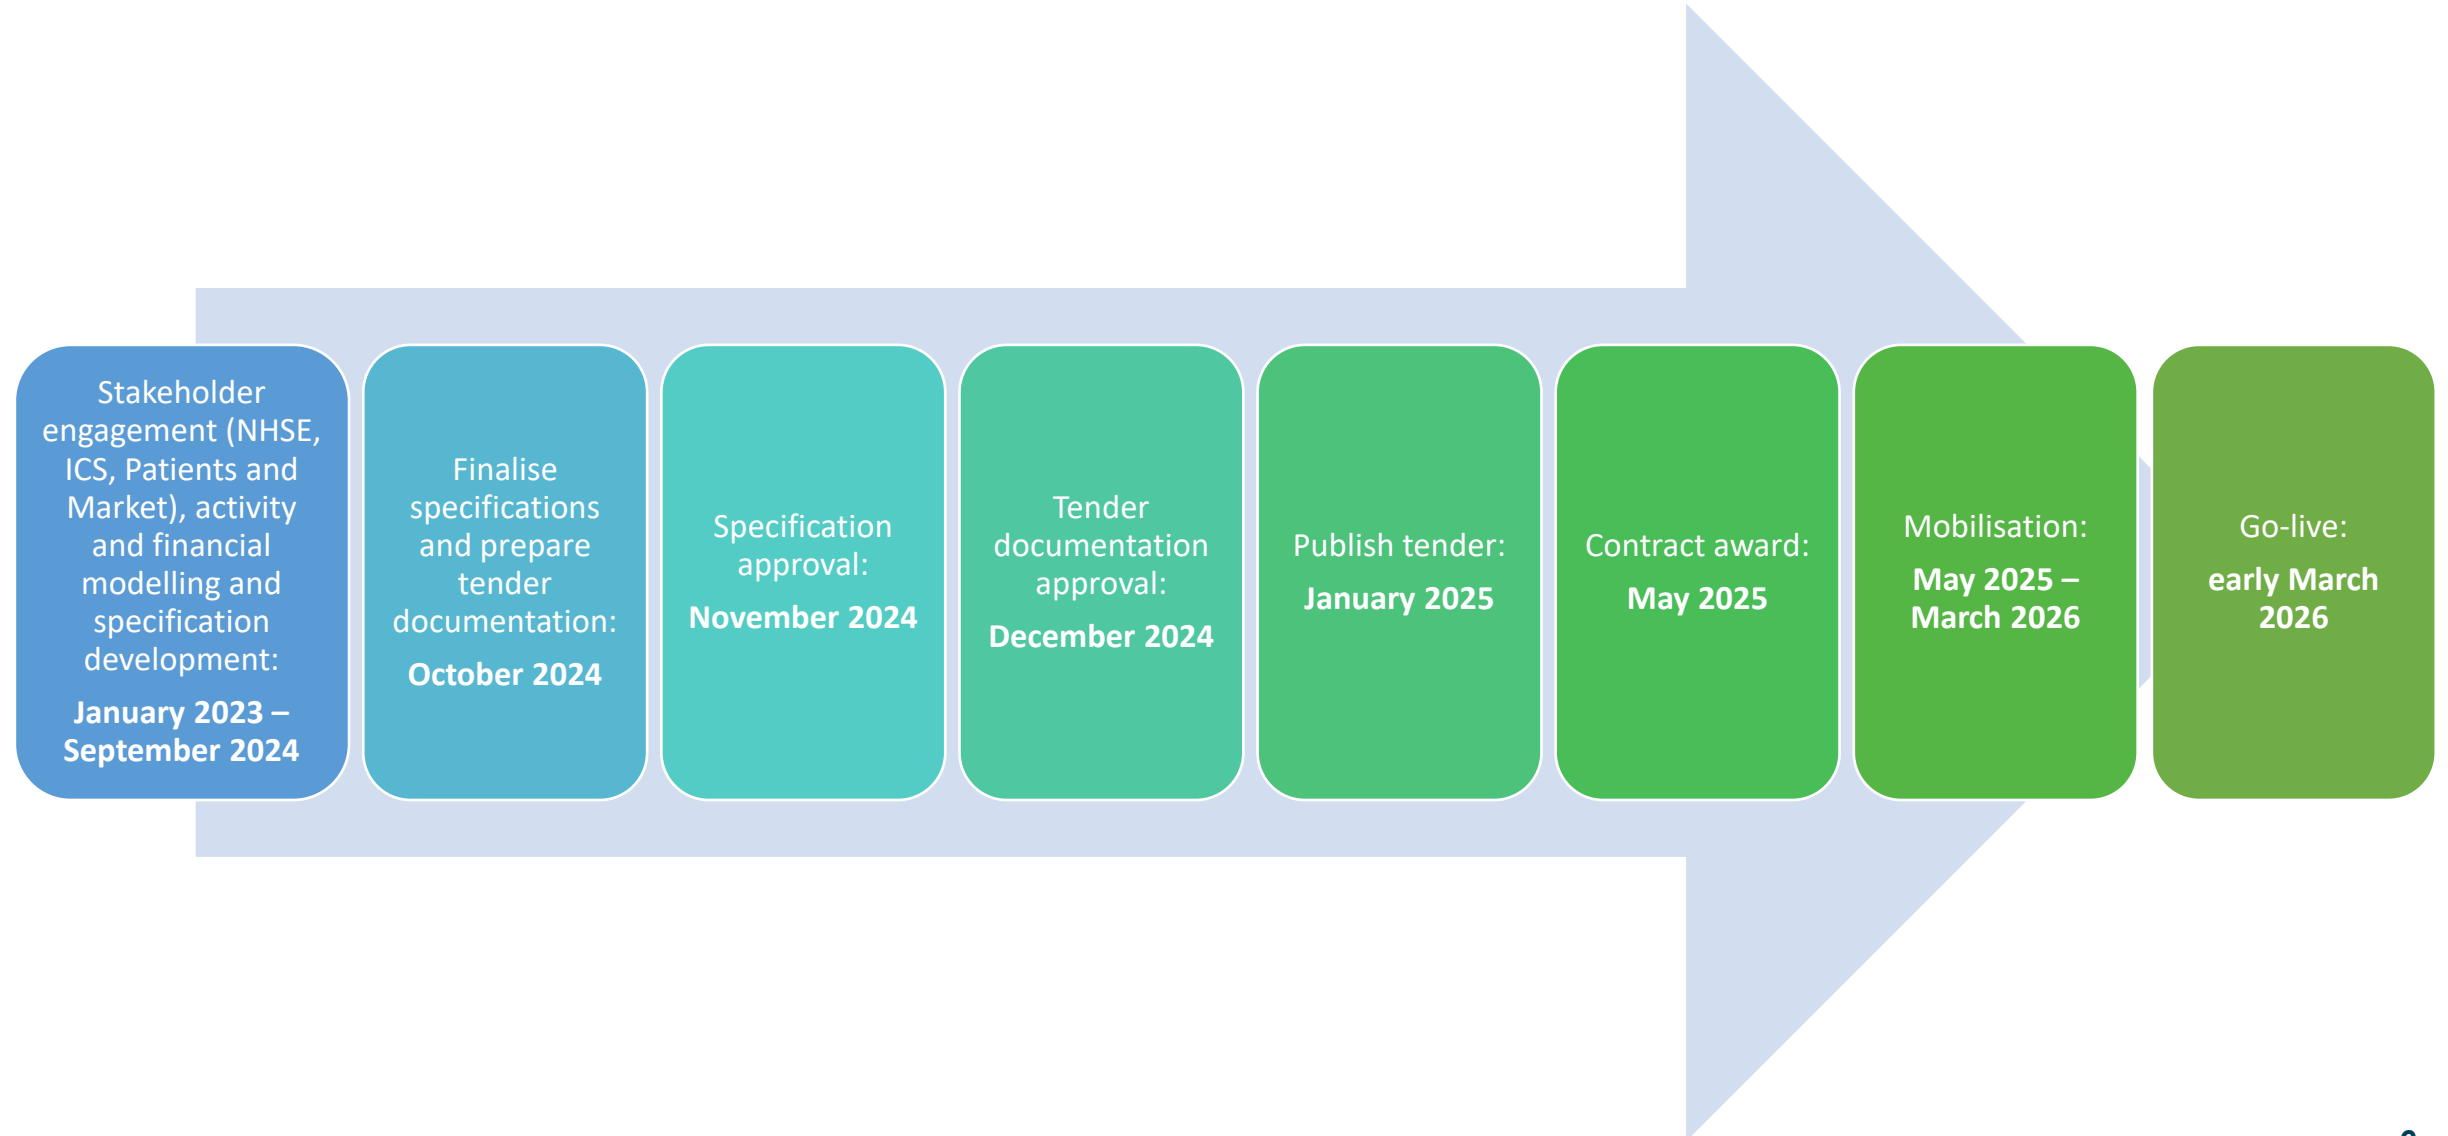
Stakeholder engagement (NHSE, ICS, Patients and Market), activity and financial modelling and specification development:

January 2023 – September 2024

Finalise specifications and prepare tender documentation:

October 2024

Specification approval:

November 2024

Tender documentation approval:

December 2024

Publish tender:

January 2025

Contract award:

May 2025

Mobilisation:

May 2025 – March 2026

Go-live:

early March 2026